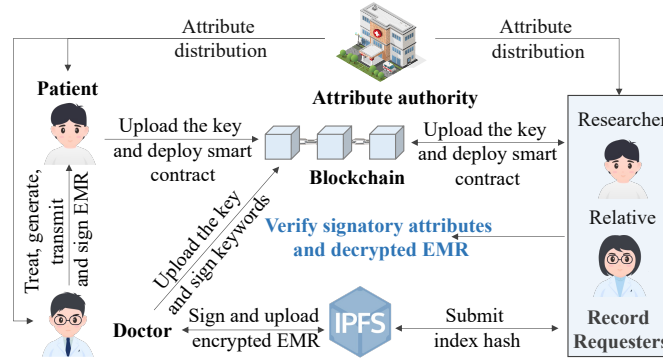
Attribute distribution

Attribute distribution

Patient

Attribute authority

Researcher

Upload the key and deploy smart contract

Blockchain

Upload the key and deploy smart contract

Treat, generate, transmit

and sign EMR

Upload the key and sign keywords

Verify signatory attributes and decrypted EMR

Relative

Doctor

Sign and upload encrypted EMR

IPFS

Submit index hash

Record Requesters